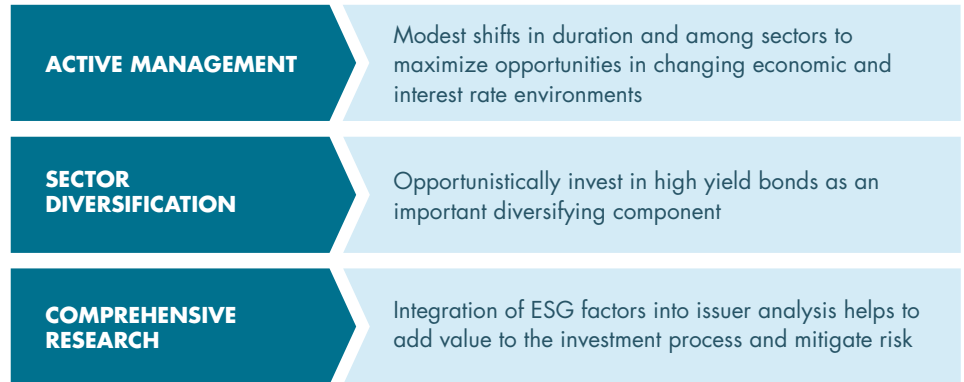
ACTIVE MANAGEMENT

Modest shifts in duration and among sectors to maximize opportunities in changing economic and interest rate environments

SECTOR DIVERSIFICATION

Opportunistically invest in high yield bonds as an important diversifying component

COMPREHENSIVE RESEARCH

Integration of ESG factors into issuer analysis helps to add value to the investment process and mitigate risk